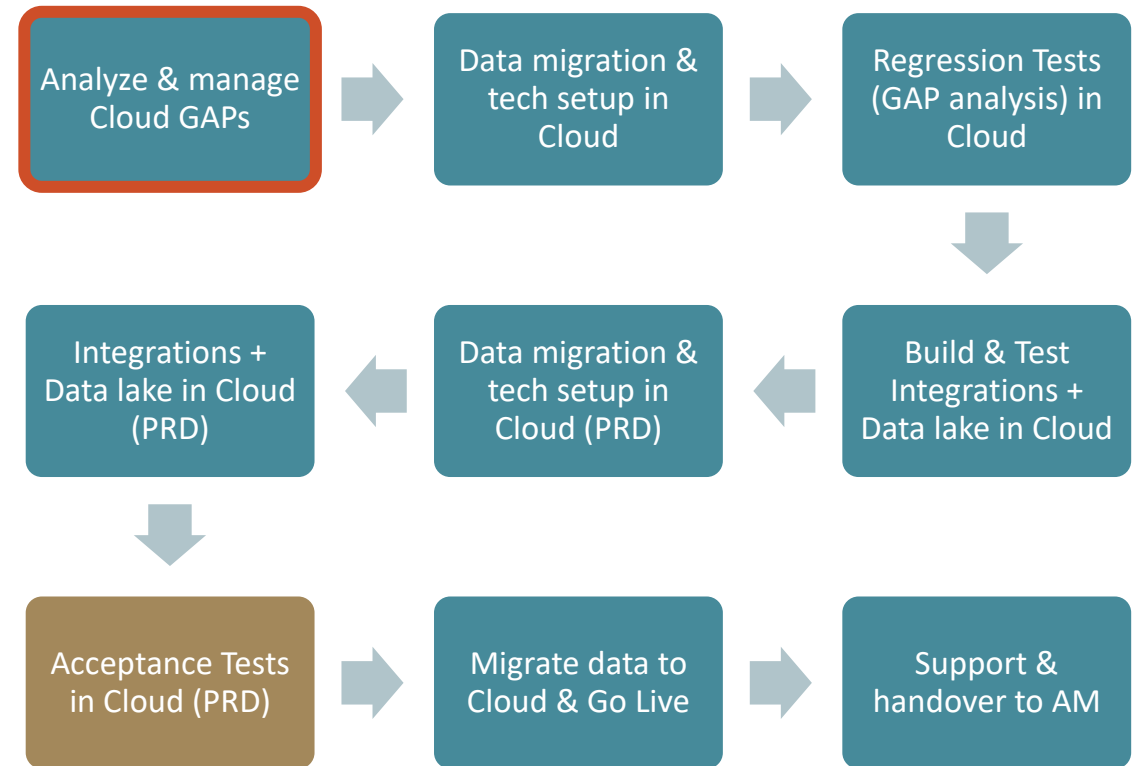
Analyze & manage Cloud GAPs

Data migration & tech setup in Cloud

Regression Tests (GAP analysis) in Cloud

Build & Test Integrations + Data lake in Cloud

Data migration & tech setup in Cloud (PRD)

Integrations + Data lake in Cloud (PRD)

Acceptance Tests in Cloud (PRD)

Migrate data to Cloud & Go Live

Support & handover to AM